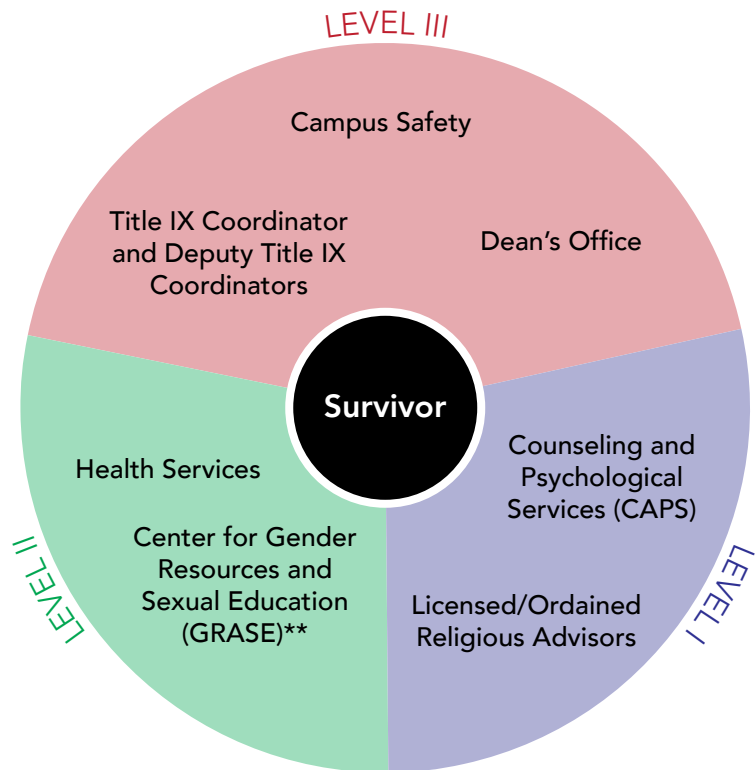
LEVEL III

Campus Safety

Title IX Coordinator and Deputy Title IX Coordinators

Dean's Office

Survivor

Health Services

Center for Gender Resources and Sexual Education (GRASE)**

LEVEL II

Counseling and Psychological Services (CAPS)

Licensed/Ordained Religious Advisors

LEVEL I